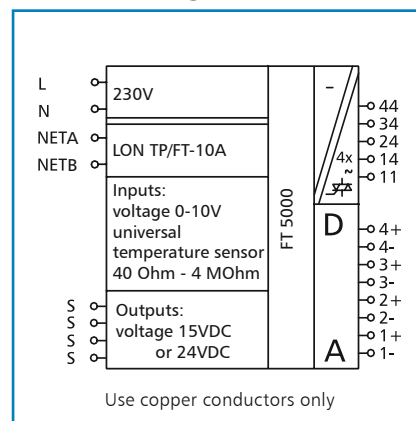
L
N
NETA
NETB
230V
LON TP/FT-10A
Inputs:
voltage 0-10V
universal
temperature sensor
40 Ohm - 4 MOhm
S
S
S
S
Outputs:
voltage 15VDC
or 24VDC
FT 5000
–
4x
~
D
A
44
34
24
14
11
4+
4-
3+
3-
2+
2-
1+
1-

Use copper conductors only